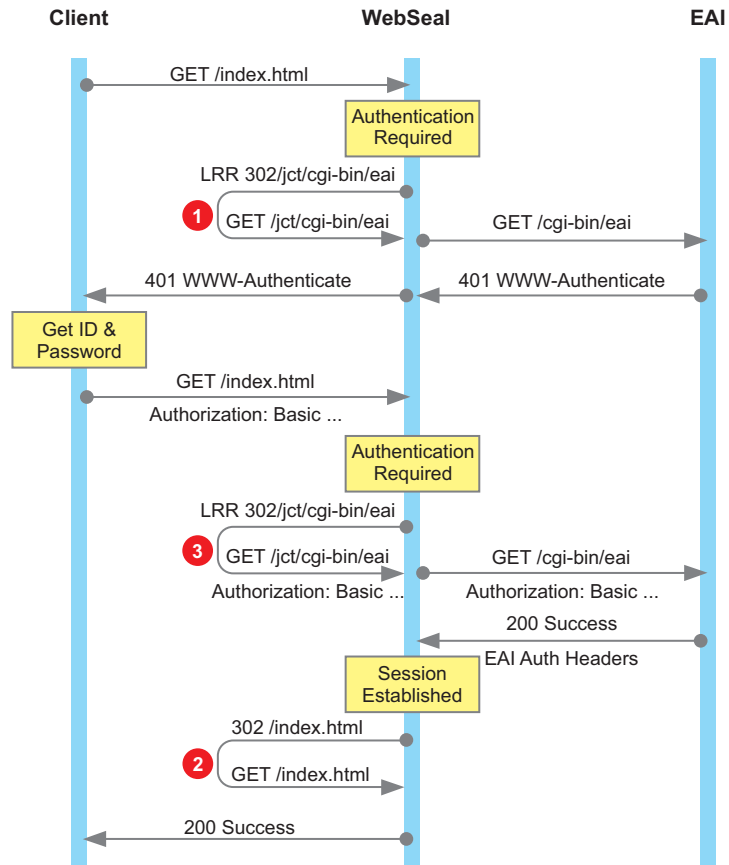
Client
WebSeal
EAI

GET /index.html

Authentication Required

LRR 302/jct/cgi-bin/eai

1

GET /jct/cgi-bin/eai

GET /cgi-bin/eai

401 WWW-Authenticate

401 WWW-Authenticate

Get ID & Password

GET /index.html

Authorization: Basic ...

Authentication Required

LRR 302/jct/cgi-bin/eai

3

GET /jct/cgi-bin/eai

Authorization: Basic ...

GET /cgi-bin/eai

Authorization: Basic ...

200 Success

EAI Auth Headers

Session Established

302 /index.html

2

GET /index.html

200 Success